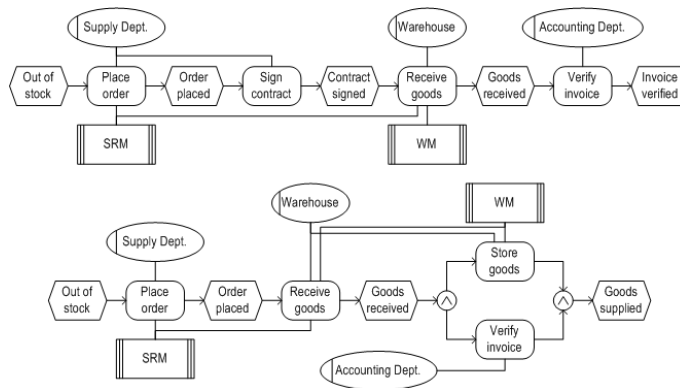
Supply Dept.

Warehouse

Accounting Dept.

Out of stock

Place order

Order placed

Sign contract

Contract signed

Receive goods

Goods received

Verify invoice

Invoice verified

SRM

WM

Warehouse

WM

Supply Dept.

Out of stock

Place order

Order placed

Receive goods

Goods received

$\wedge$

Store goods

$\wedge$

Goods supplied

Verify invoice

SRM

Accounting Dept.